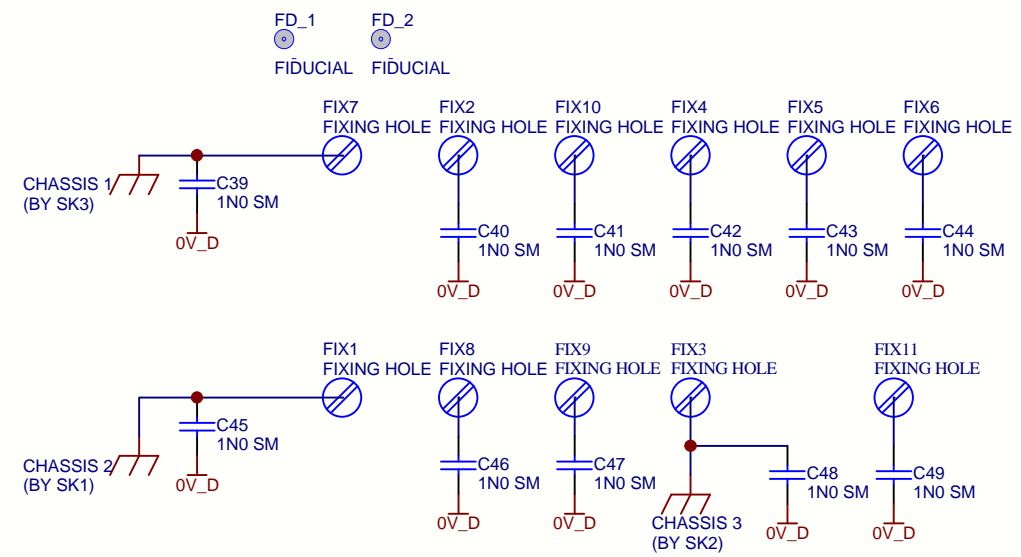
FD_1
FIDUCIAL

FD_2
FIDUCIAL

FIX7
FIXING HOLE

FIX2
FIXING HOLE

FIX10
FIXING HOLE

FIX4
FIXING HOLE

FIX5
FIXING HOLE

FIX6
FIXING HOLE

CHASSIS 1
(BY SK3)

C39
1N0 SM
0V_D

C40
1N0 SM
0V_D

C41
1N0 SM
0V_D

C42
1N0 SM
0V_D

C43
1N0 SM
0V_D

C44
1N0 SM
0V_D

FIX1
FIXING HOLE

FIX8
FIXING HOLE

FIX9
FIXING HOLE

FIX3
FIXING HOLE

FIX11
FIXING HOLE

CHASSIS 2
(BY SK1)

C45
1N0 SM
0V_D

C46
1N0 SM
0V_D

C47
1N0 SM
0V_D

CHASSIS 3
(BY SK2)

C48
1N0 SM
0V_D

C49
1N0 SM
0V_D